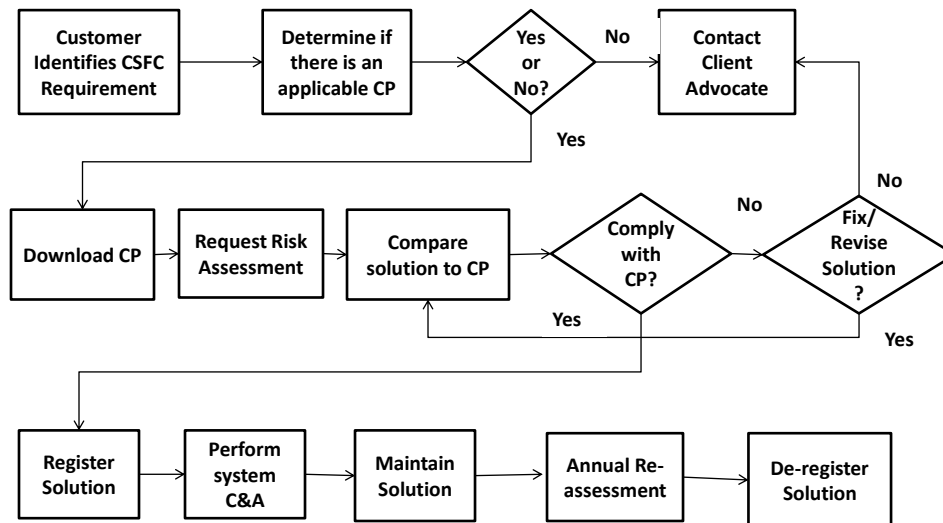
Customer Identifies CSFC Requirement

Determine if there is an applicable CP

Yes or No?

No

Contact Client Advocate

Yes

No

Download CP

Request Risk Assessment

Compare solution to CP

Comply with CP?

No

Fix/ Revise Solution ?

Yes

Yes

Register Solution

Perform system C&A

Maintain Solution

Annual Re-assessment

De-register Solution